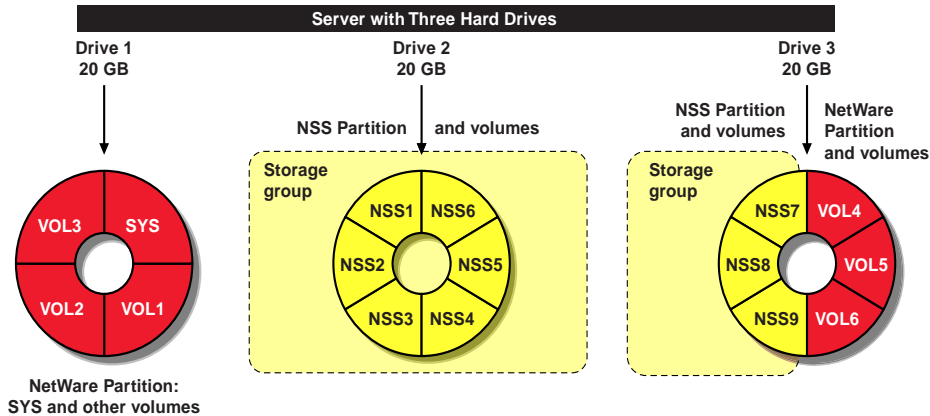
Server with Three Hard Drives

Drive 1
20 GB

Drive 2
20 GB

Drive 3
20 GB

NSS Partition and volumes

NSS Partition and volumes

NetWare Partition and volumes

VOL3
SYS
VOL2
VOL1

Storage group

NSS1
NSS6
NSS2
NSS5
NSS3
NSS4

Storage group

NSS7
VOL4
NSS8
VOL5
NSS9
VOL6

NetWare Partition:
SYS and other volumes